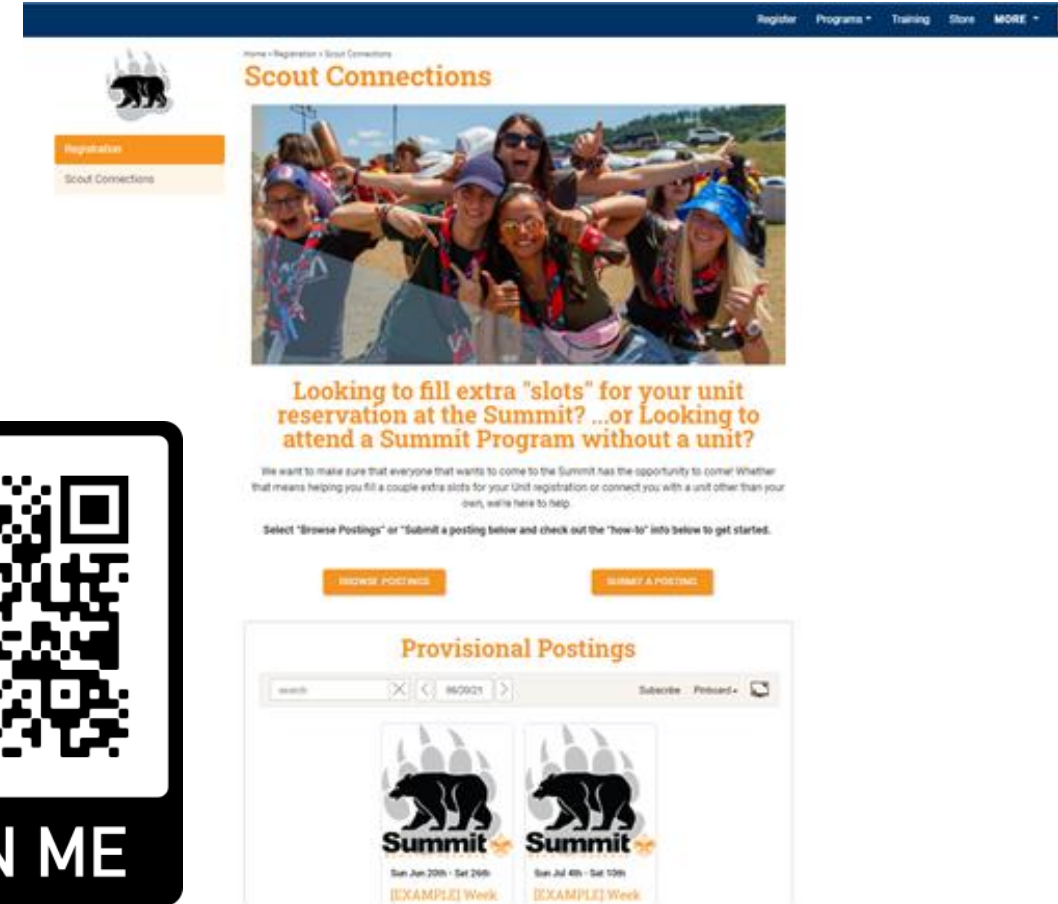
Register Programs Training Store MORE

Home » Registration » Scout Connections

Scout Connections

Registration

Scout Connections

Looking to fill extra "slots" for your unit reservation at the Summit? ...or Looking to attend a Summit Program without a unit?

We want to make sure that everyone that wants to come to the Summit has the opportunity to come! Whether that means helping you fill a couple extra slots for your Unit registration or connect you with a unit other than your own, we're here to help.

Select "Browse Postings" or "Submit a posting below and check out the "how-to" info below to get started.

BROWSE POSTINGS

SUBMIT A POSTING

Provisional Postings

search

06/2021

Subscribe Pinboard

Summit

Sun Jun 20th - Sat 26th

[EXAMPLE] Week

Summit

Sun Jul 4th - Sat 10th

[EXAMPLE] Week

N ME